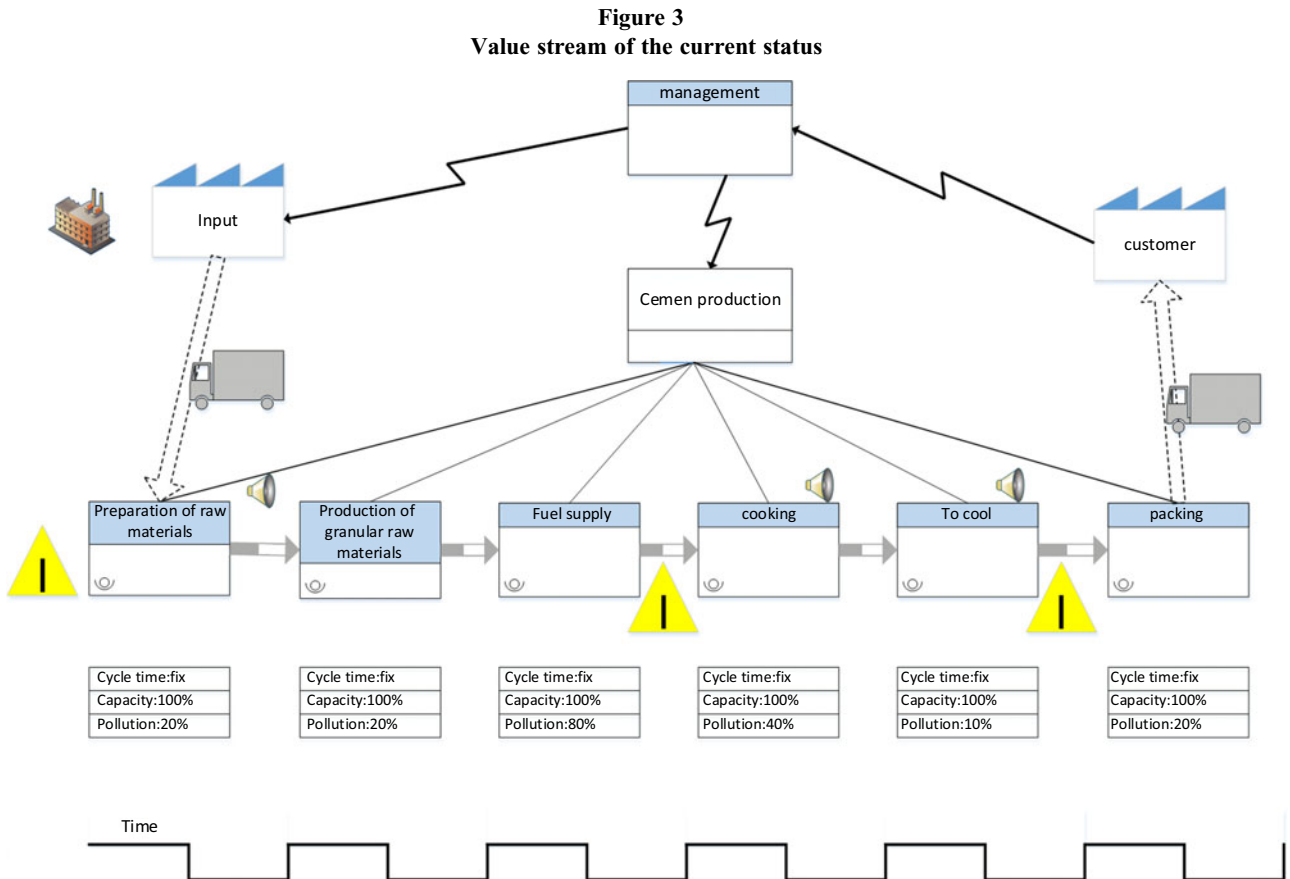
**Figure 3**
**Value stream of the current status**

management

Input

Cemen production

customer

Preparation of raw materials

Production of granular raw materials

Fuel supply

cooking

To cool

packing

I

I

I

| Cycle time:fix |
|---|
| Capacity:100% |
| Pollution:20% |

| Cycle time:fix |
|---|
| Capacity:100% |
| Pollution:20% |

| Cycle time:fix |
|---|
| Capacity:100% |
| Pollution:80% |

| Cycle time:fix |
|---|
| Capacity:100% |
| Pollution:40% |

| Cycle time:fix |
|---|
| Capacity:100% |
| Pollution:10% |

| Cycle time:fix |
|---|
| Capacity:100% |
| Pollution:20% |

Time